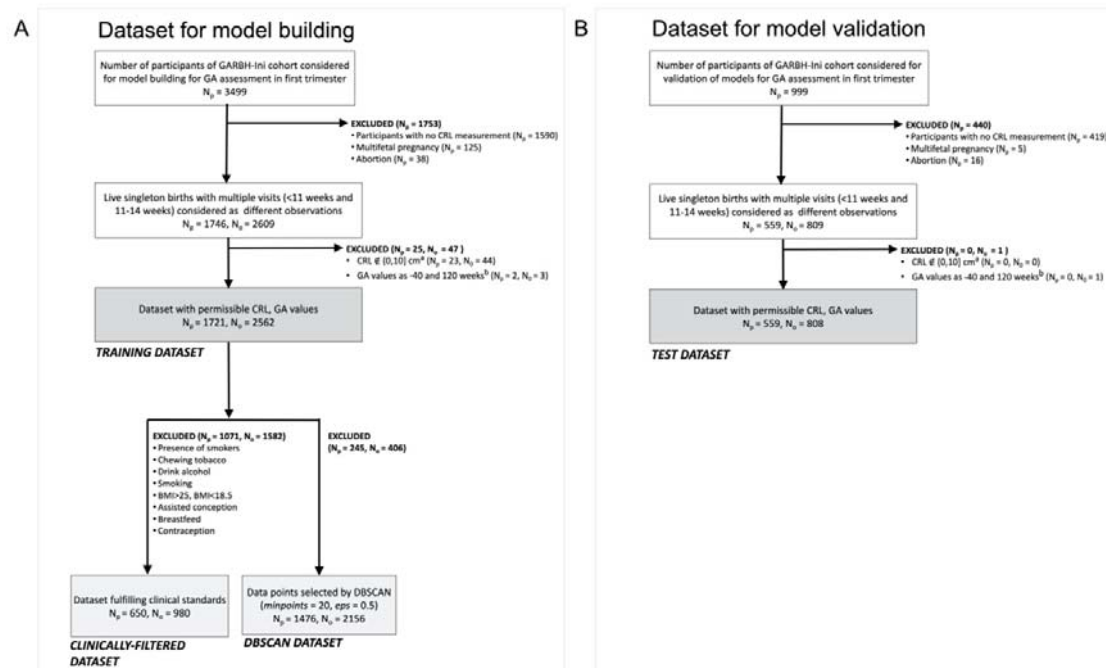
A

Dataset for model building

Number of participants of GARBH-Ini cohort considered for model building for GA assessment in first trimester
$N_p$ = 3499

EXCLUDED ($N_p$ = 1753)
• Participants with no CRL measurement ($N_p$ = 1590)
• Multifetal pregnancy ($N_p$ = 125)
• Abortion ($N_p$ = 38)

Live singleton births with multiple visits (<11 weeks and 11-14 weeks) considered as different observations
$N_p$ = 1746, $N_o$ = 2609

EXCLUDED ($N_p$ = 25, $N_o$ = 47 )
• CRL $\notin$ (0,10] cm$^a$ ($N_p$ = 23, $N_o$ = 44)
• GA values as -40 and 120 weeks$^b$ ($N_p$ = 2, $N_o$ = 3)

Dataset with permissible CRL, GA values
$N_p$ = 1721, $N_o$ = 2562

TRAINING DATASET

EXCLUDED ($N_p$ = 1071, $N_o$ = 1582)
• Presence of smokers
• Chewing tobacco
• Drink alcohol
• Smoking
• BMI>25, BMI<18.5
• Assisted conception
• Breastfeed
• Contraception

EXCLUDED
($N_p$ = 245, $N_o$ = 406)

Dataset fulfilling clinical standards
$N_p$ = 650, $N_o$ = 980

CLINICALLY-FILTERED DATASET

Data points selected by DBSCAN
(minpoints = 20, eps = 0.5)
$N_p$ = 1476, $N_o$ = 2156

DBSCAN DATASET

B

Dataset for model validation

Number of participants of GARBH-Ini cohort considered for validation of models for GA assessment in first trimester
$N_p$ = 999

EXCLUDED ($N_p$ = 440)
• Participants with no CRL measurement ($N_p$ = 419)
• Multifetal pregnancy ($N_p$ = 5)
• Abortion ($N_p$ = 16)

Live singleton births with multiple visits (<11 weeks and 11-14 weeks) considered as different observations
$N_p$ = 559, $N_o$ = 809

EXCLUDED ($N_p$ = 0, $N_o$ = 1 )
• CRL $\notin$ (0,10] cm$^a$ ($N_p$ = 0, $N_o$ = 0)
• GA values as -40 and 120 weeks$^b$ ($N_p$ = 0, $N_o$ = 1)

Dataset with permissible CRL, GA values
$N_p$ = 559, $N_o$ = 808

TEST DATASET